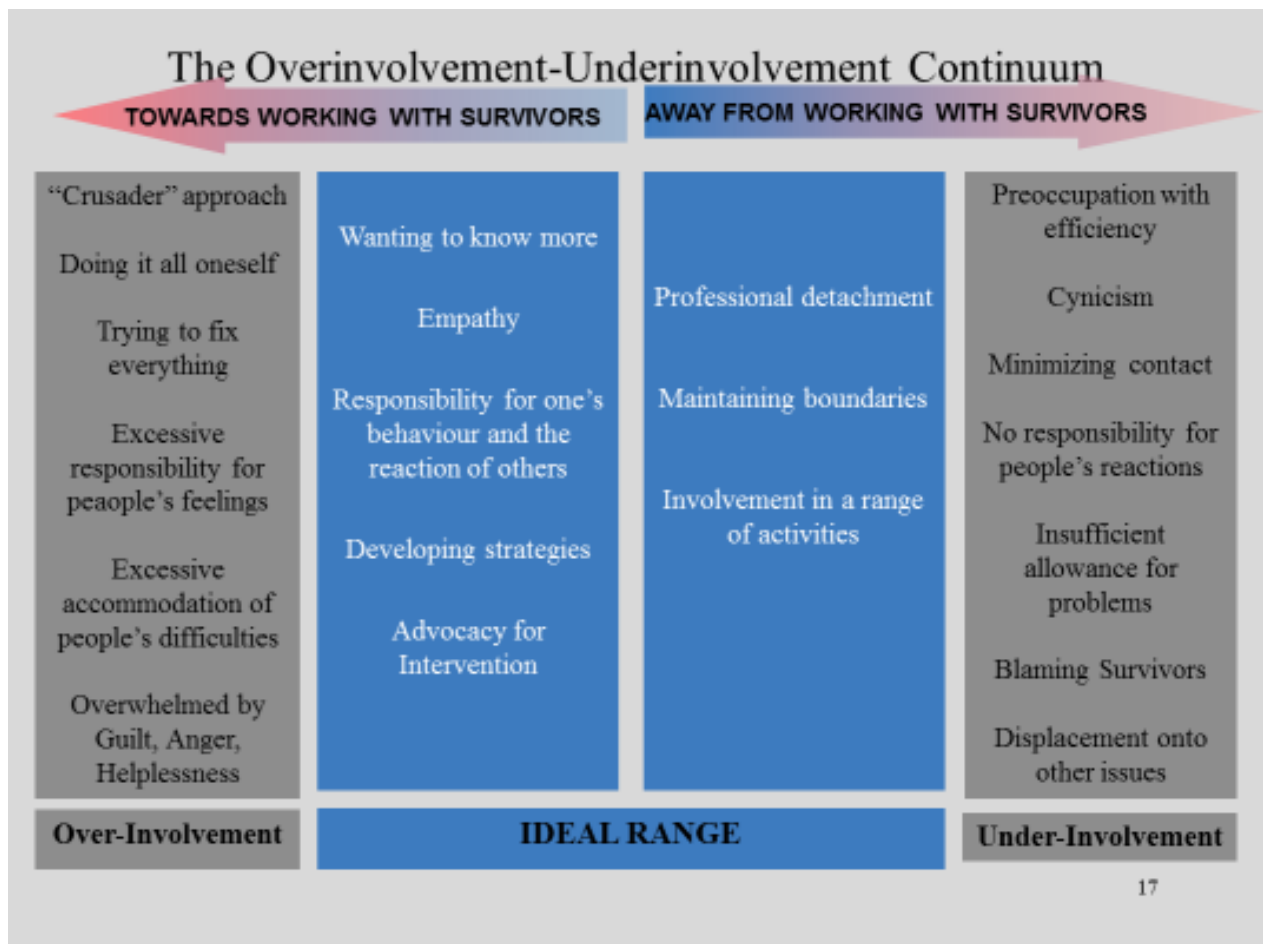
The Overinvolvement-Underinvolvement Continuum

TOWARDS WORKING WITH SURVIVORS

AWAY FROM WORKING WITH SURVIVORS

"Crusader" approach

Doing it all oneself

Trying to fix everything

Excessive responsibility for peaople's feelings

Excessive accommodation of people's difficulties

Overwhelmed by Guilt, Anger, Helplessness

Wanting to know more

Empathy

Responsibility for one's behaviour and the reaction of others

Developing strategies

Advocacy for Intervention

Professional detachment

Maintaining boundaries

Involvement in a range of activities

Preoccupation with efficiency

Cynicism

Minimizing contact

No responsibility for people's reactions

Insufficient allowance for problems

Blaming Survivors

Displacement onto other issues

Over-Involvement

IDEAL RANGE

Under-Involvement

17